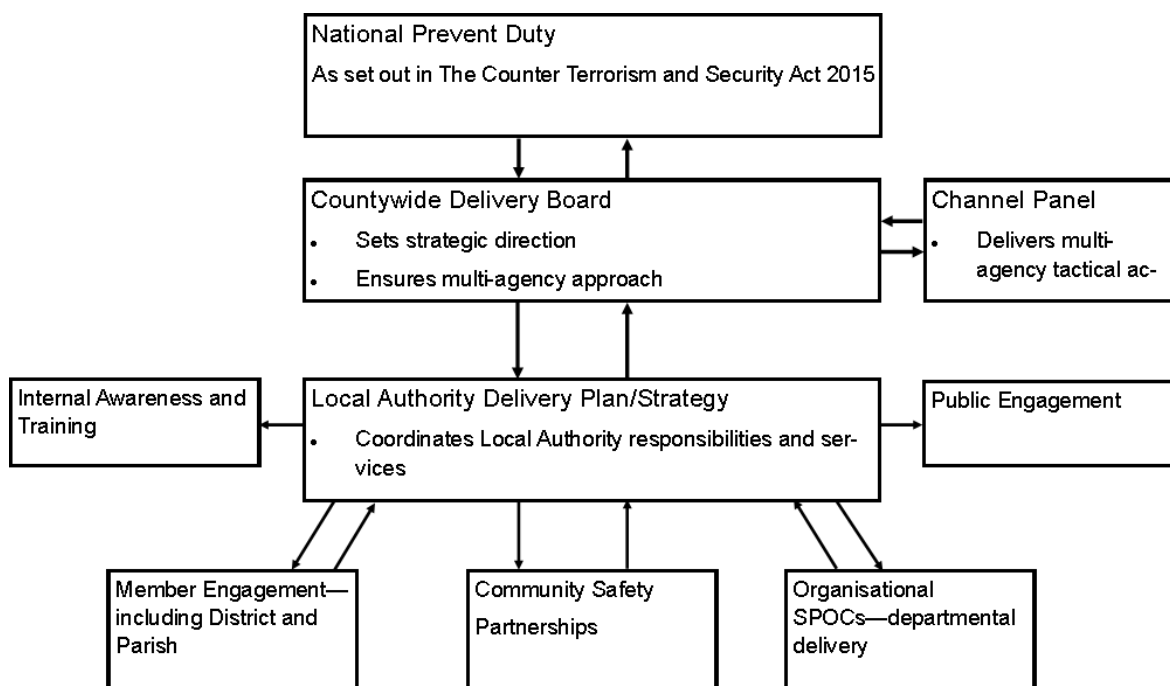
National Prevent Duty

As set out in The Counter Terrorism and Security Act 2015

Countywide Delivery Board

- Sets strategic direction
- Ensures multi-agency approach

Channel Panel

- Delivers multi-agency tactical ac-

Internal Awareness and Training

Local Authority Delivery Plan/Strategy

- Coordinates Local Authority responsibilities and services

Public Engagement

Member Engagement—including District and Parish

Community Safety Partnerships

Organisational SPOCs—departmental delivery